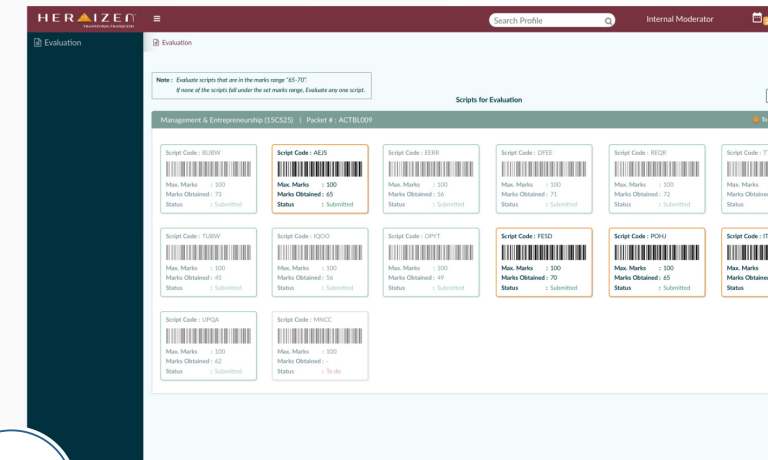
HERAIZEN
TRANSFORM·TRANSCEND

Search Profile

Internal Moderator

Evaluation

Evaluation

Note : Evaluate scripts that are in the marks range "65-70".
If none of the scripts fall under the set marks range, Evaluate any one script.

Scripts for Evaluation

Management & Entrepreneurship (15CS25) | Packet # : ACTBL009

Script Code : BUBW
Max. Marks : 100
Marks Obtained : 73
Status : Submitted

Script Code : AEJS
Max. Marks : 100
Marks Obtained : 65
Status : Submitted

Script Code : EERR
Max. Marks : 100
Marks Obtained : 56
Status : Submitted

Script Code : DFEE
Max. Marks : 100
Marks Obtained : 71
Status : Submitted

Script Code : REQR
Max. Marks : 100
Marks Obtained : 72
Status : Submitted

Script Code : T
Max. Marks
Marks Obtaine
Status

Script Code : TUBW
Max. Marks : 100
Marks Obtained : 45
Status : Submitted

Script Code : IQOO
Max. Marks : 100
Marks Obtained : 56
Status : Submitted

Script Code : OPYT
Max. Marks : 100
Marks Obtained : 49
Status : Submitted

Script Code : FESD
Max. Marks : 100
Marks Obtained : 70
Status : Submitted

Script Code : POHJ
Max. Marks : 100
Marks Obtained : 65
Status : Submitted

Script Code : IT
Max. Marks
Marks Obtaine
Status

Script Code : UPQA
Max. Marks : 100
Marks Obtained : 62
Status : Submitted

Script Code : MNCC
Max. Marks : 100
Marks Obtained : -
Status : To do